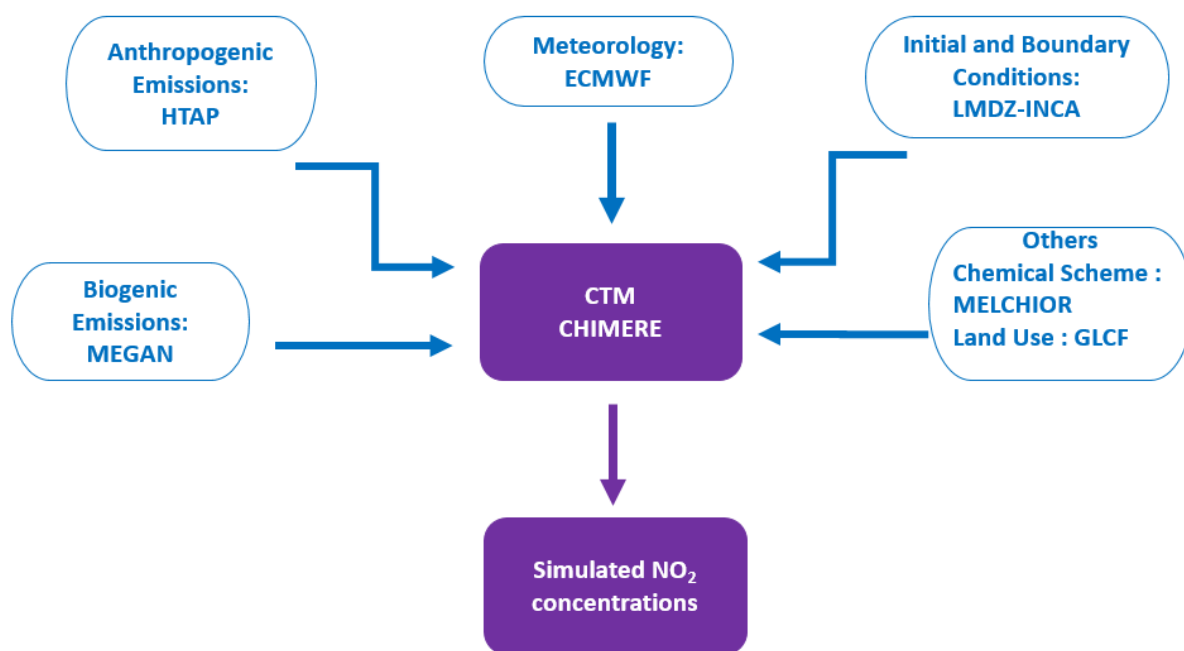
Anthropogenic Emissions: HTAP

Meteorology: ECMWF

Initial and Boundary Conditions: LMDZ-INCA

Biogenic Emissions: MEGAN

CTM CHIMERE

Others
Chemical Scheme : MELCHIOR
Land Use : GLCF

Simulated $NO_2$ concentrations